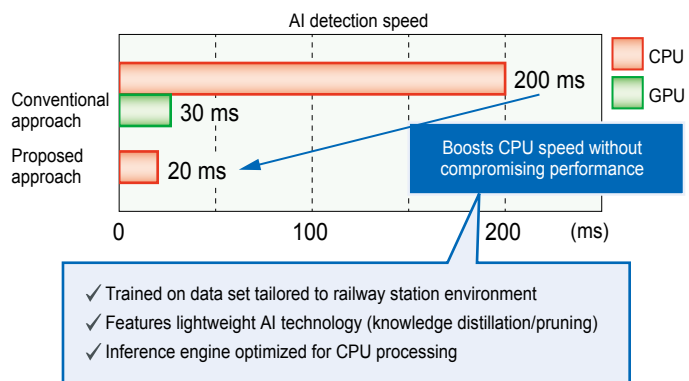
AI detection speed

CPU

GPU

Conventional approach

200 ms

30 ms

Proposed approach

20 ms

Boosts CPU speed without compromising performance

0

100

200

(ms)

✓ Trained on data set tailored to railway station environment

✓ Features lightweight AI technology (knowledge distillation/pruning)

✓ Inference engine optimized for CPU processing